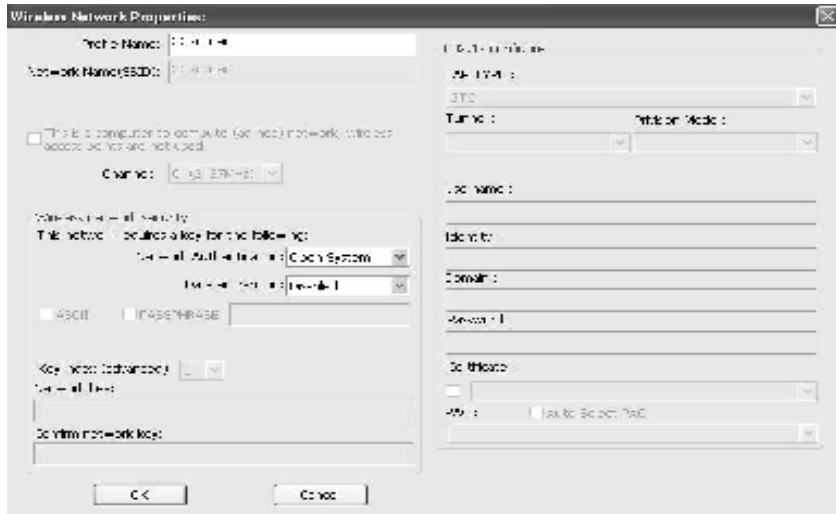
Wireless Network Properties:

Profile Name: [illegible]

Network Name(SSID): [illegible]

This is a computer-to-computer (ad hoc) network; wireless access points are not used.

Channel: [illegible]

Wireless network security

This network requires a key for the following:

Network Authentication: Open System

Data encryption: Disabled

ASCII PASSPHRASE

Key index (advanced): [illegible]

Network key:

Confirm network key:

OK Cancel

802.1x configure

EAP TYPE:

GTC

Tunnel: Provision Mode:

Username:

Identity:

Domain:

Password:

Certificate:

PAC: Auto Select PAC